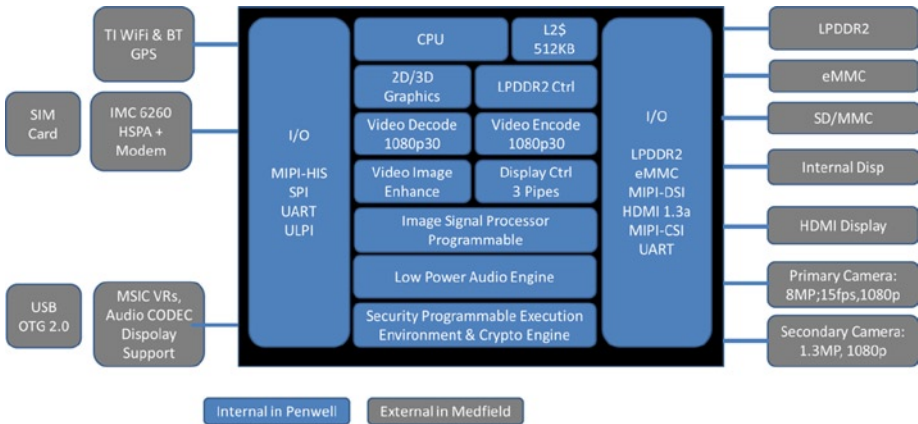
TI WiFi & BT GPS

SIM Card

IMC 6260 HSPA + Modem

USB OTG 2.0

MSIC VRs, Audio CODEC Dispolay Support

I/O

MIPI-HIS
SPI
UART
ULPI

CPU

L2$ 512KB

2D/3D Graphics

LPDDR2 Ctrl

Video Decode 1080p30

Video Encode 1080p30

Video Image Enhance

Display Ctrl 3 Pipes

Image Signal Processor Programmable

Low Power Audio Engine

Security Programmable Execution Environment & Crypto Engine

I/O

LPDDR2
eMMC
MIPI-DSI
HDMI 1.3a
MIPI-CSI
UART

LPDDR2

eMMC

SD/MMC

Internal Disp

HDMI Display

Primary Camera: 8MP;15fps,1080p

Secondary Camera: 1.3MP, 1080p

Internal in Penwell

External in Medfield